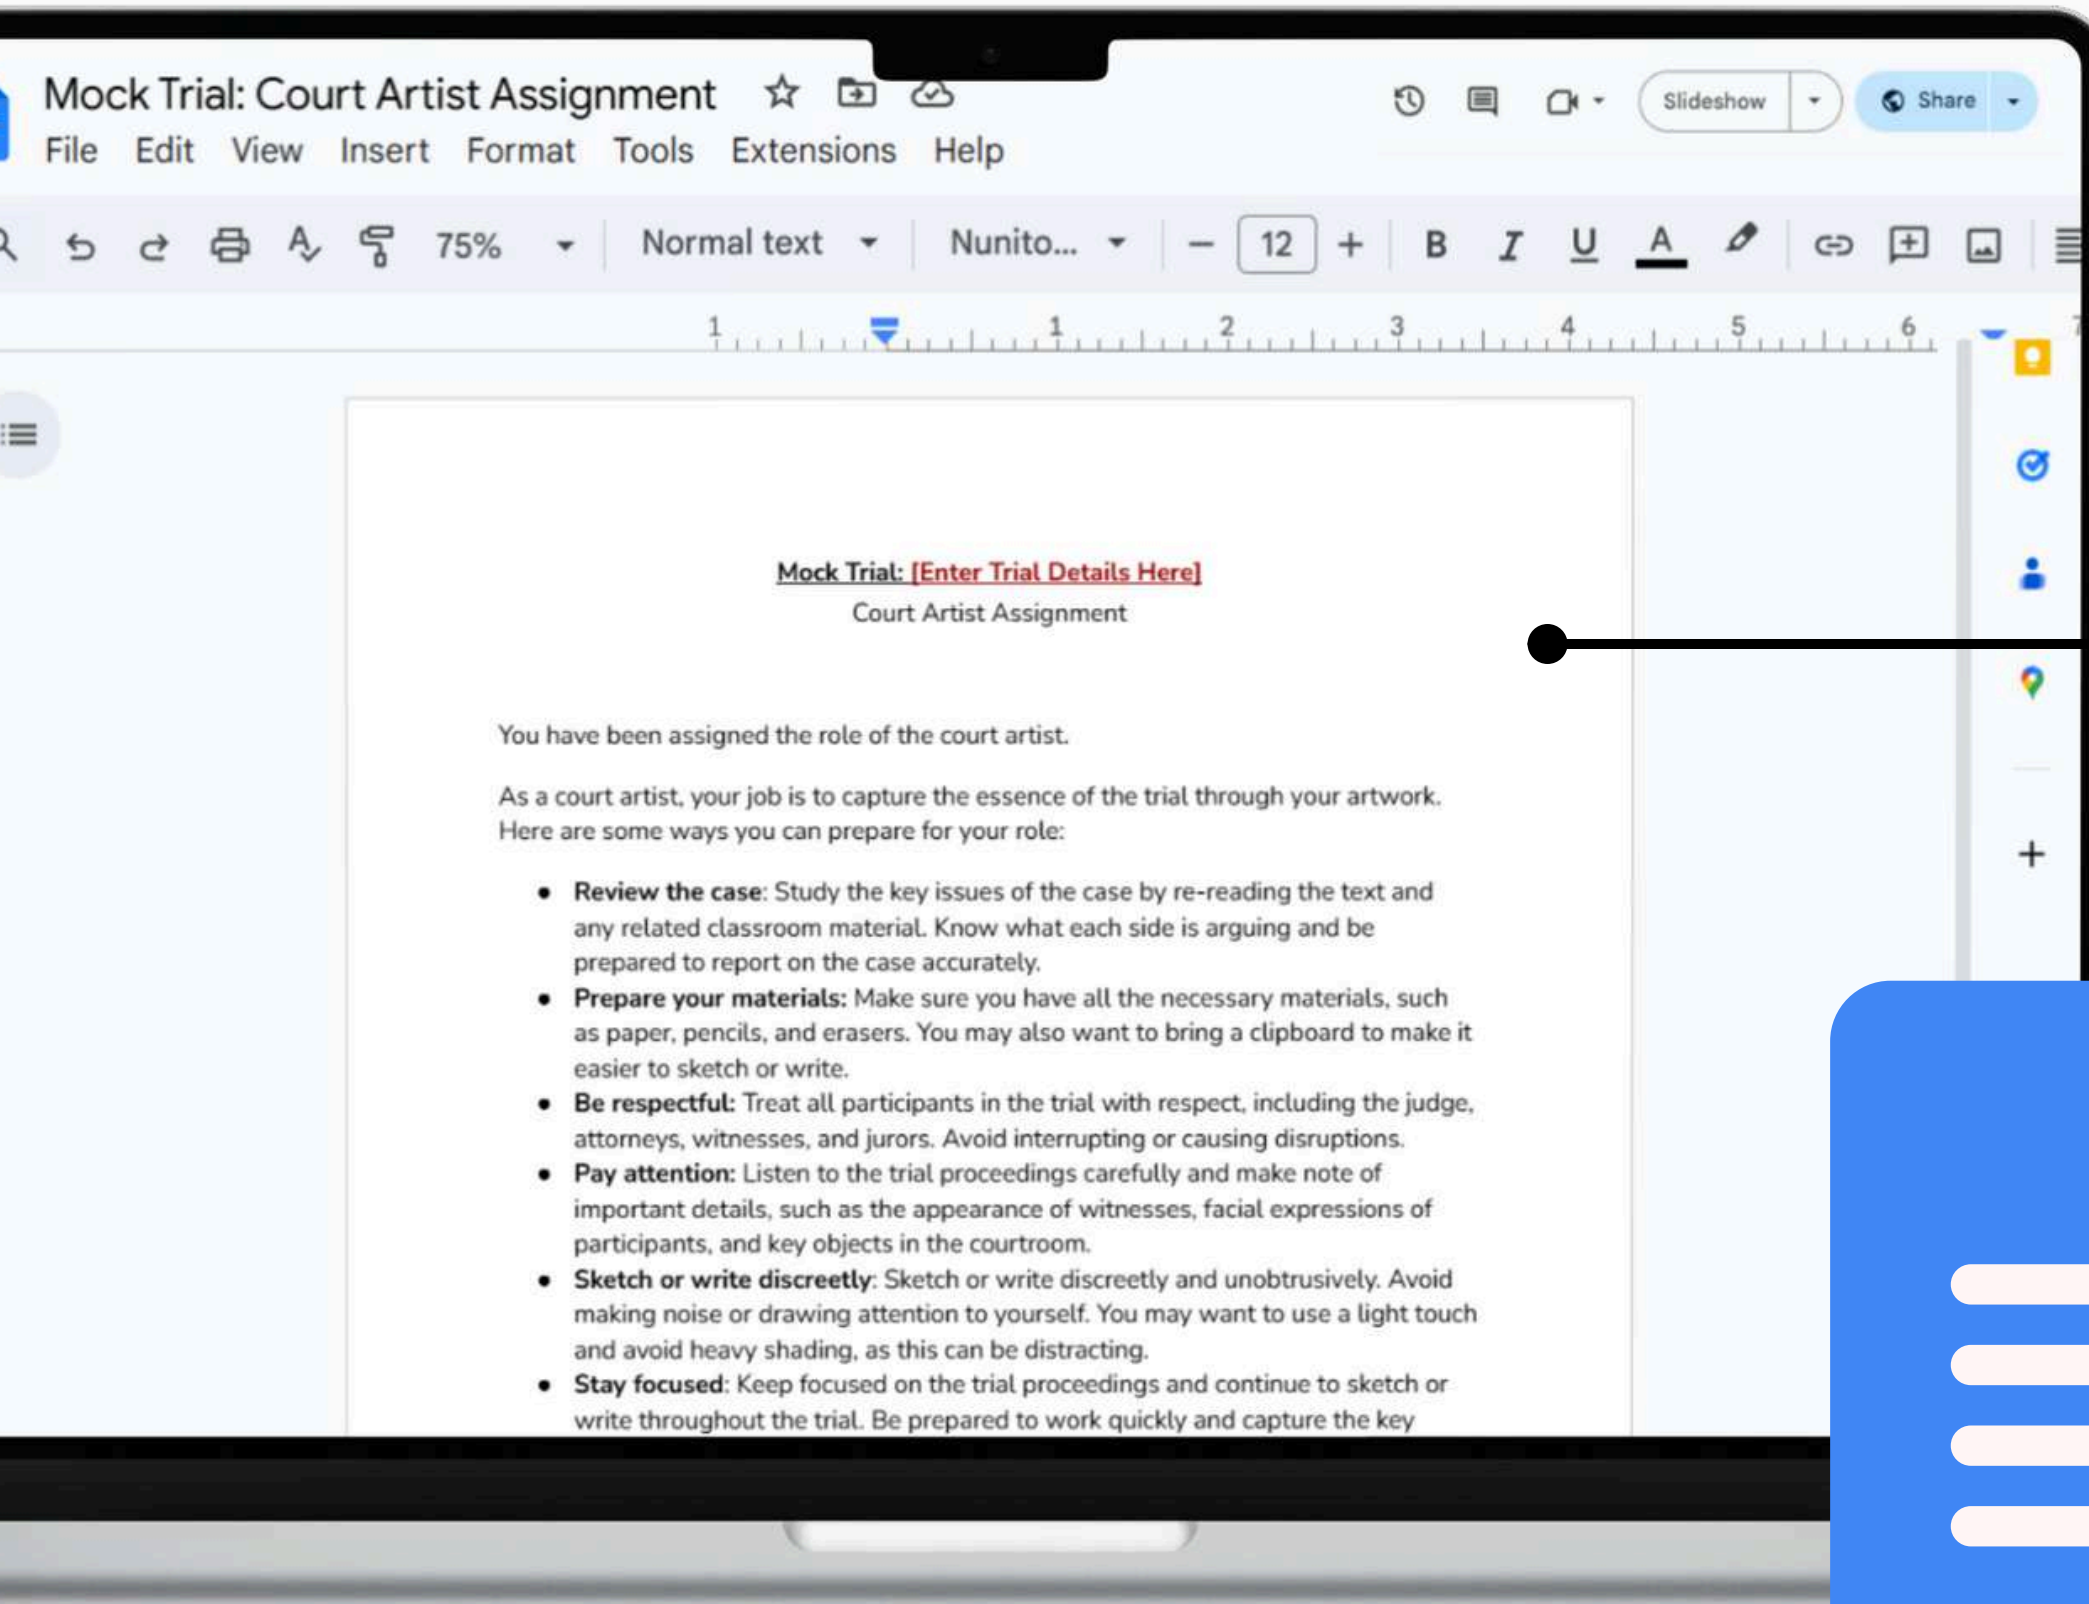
Mock Trial: Court Artist Assignment

File Edit View Insert Format Tools Extensions Help

Slideshow Share

75% Normal text Nunito... 12

B I U A

1 1 2 3 4 5 6

Mock Trial: [Enter Trial Details Here]
Court Artist Assignment

You have been assigned the role of the court artist.

As a court artist, your job is to capture the essence of the trial through your artwork. Here are some ways you can prepare for your role:

- **Review the case**: Study the key issues of the case by re-reading the text and any related classroom material. Know what each side is arguing and be prepared to report on the case accurately.
- **Prepare your materials:** Make sure you have all the necessary materials, such as paper, pencils, and erasers. You may also want to bring a clipboard to make it easier to sketch or write.
- **Be respectful:** Treat all participants in the trial with respect, including the judge, attorneys, witnesses, and jurors. Avoid interrupting or causing disruptions.
- **Pay attention:** Listen to the trial proceedings carefully and make note of important details, such as the appearance of witnesses, facial expressions of participants, and key objects in the courtroom.
- **Sketch or write discreetly**: Sketch or write discreetly and unobtrusively. Avoid making noise or drawing attention to yourself. You may want to use a light touch and avoid heavy shading, as this can be distracting.
- **Stay focused**: Keep focused on the trial proceedings and continue to sketch or write throughout the trial. Be prepared to work quickly and capture the key